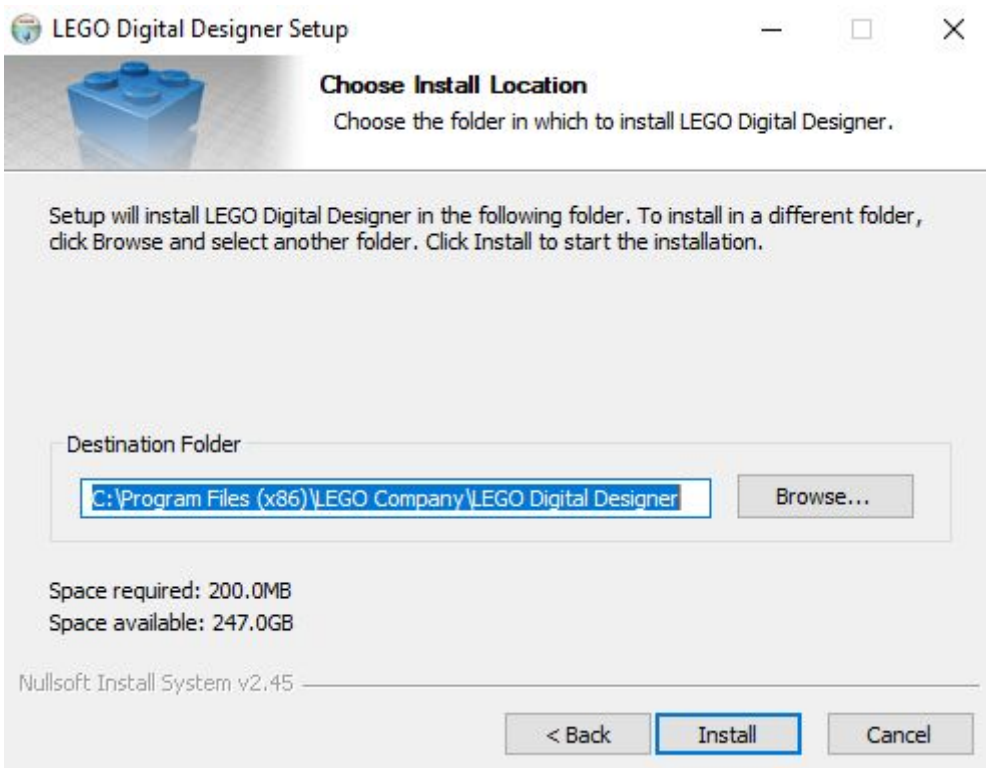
LEGO Digital Designer Setup

Choose Install Location
Choose the folder in which to install LEGO Digital Designer.

Setup will install LEGO Digital Designer in the following folder. To install in a different folder, click Browse and select another folder. Click Install to start the installation.

Destination Folder
C:\Program Files (x86)\LEGO Company\LEGO Digital Designer
Browse...

Space required: 200.0MB
Space available: 247.0GB

Nullsoft Install System v2.45

< Back
Install
Cancel